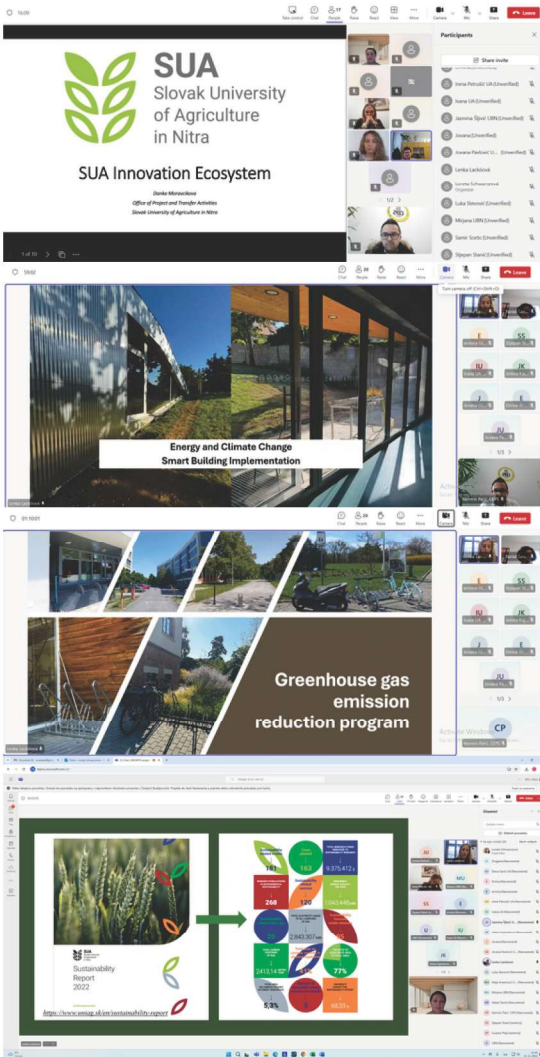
16:00

Take control Chat People React View More Camera Mic Share Leave

SUA
Slovak University of Agriculture in Nitra

SUA Innovation Ecosystem

Danka Moravcikova
Office of Project and Transfer Activities
Slovak University of Agriculture in Nitra

1 of 70

Participants

Share invite

Ivana Petrušić UA (Unverified)
Ivana UA (Unverified)
Jasmina Šljivić UBN (Unverified)
Jovana (Unverified)
Jovana Pavlović (Unverified)
Lenka Lacková
Luka Simović (Unverified)
Mirjana UBN (Unverified)
Samir Sceitic (Unverified)
Stjepan Stanić (Unverified)

1/2

59:00

Chat People React View More Camera Mic Share Leave

Turn camera off (Ctrl+Shift+O)

Energy and Climate Change
Smart Building Implementation

SS
IU
JK
JU

01:10:01

Chat People React View More Camera Mic Share Leave

Greenhouse gas emission reduction program

SS
IU
JK
JU
CP

SUA
Sustainability Report 2022

https://www.uniag.sk/en/sustainability-report

161
163
9,375,412 €
268
120
1,043,446 €
28
2,843,307 m²
2413,14
77%
5.3%
8
68,23

JU
MU
SS
IJ
JK